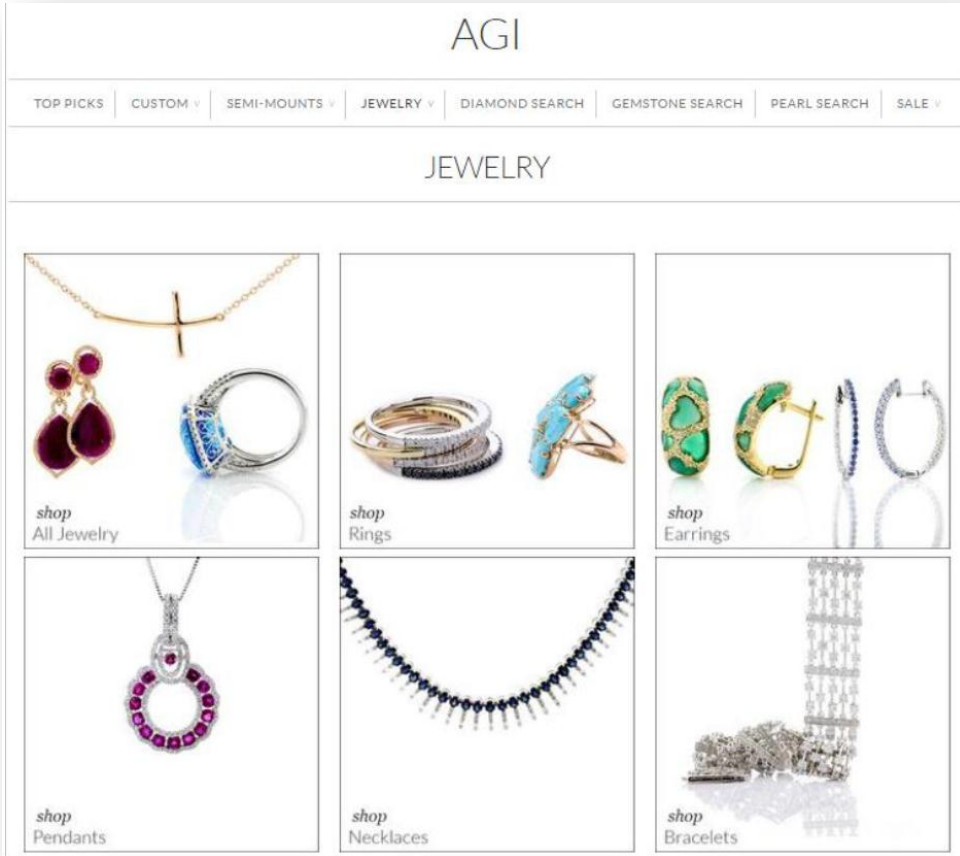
AGI

TOP PICKS | CUSTOM ∨ | SEMI-MOUNTS ∨ | JEWELRY ∨ | DIAMOND SEARCH | GEMSTONE SEARCH | PEARL SEARCH | SALE ∨

JEWELRY

shop
All Jewelry

shop
Rings

shop
Earrings

shop
Pendants

shop
Necklaces

shop
Bracelets